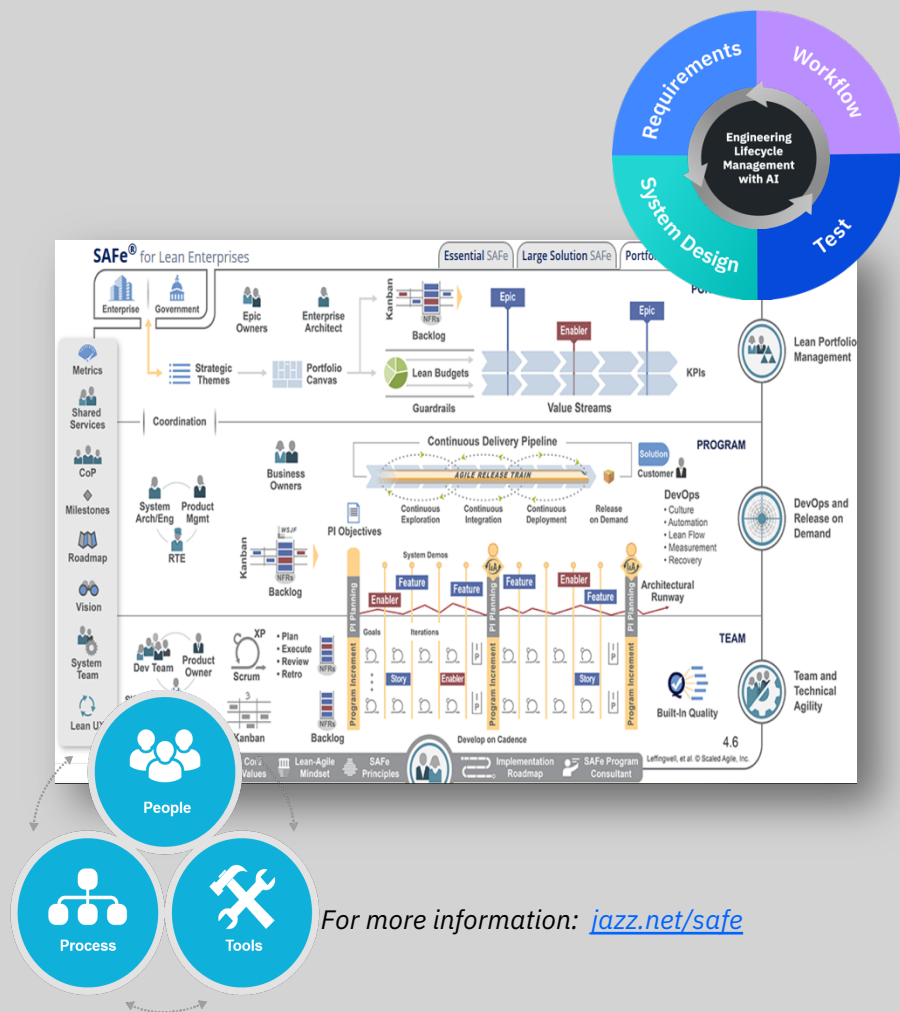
Requirements
Workflow
Engineering Lifecycle Management with AI
System Design
Test

SAFe® for Lean Enterprises
Essential SAFe
Large Solution SAFe
Portfo

Enterprise
Government
Epic Owners
Enterprise Architect
Kanban
NFRs
Backlog
Epic
Enabler
Epic
PO
Lean Portfolio Management
Metrics
Strategic Themes
Portfolio Canvas
Lean Budgets
KPIs
Shared Services
Guardrails
Value Streams
Coordination
CoP
Continuous Delivery Pipeline
PROGRAM
Business Owners
AGILE RELEASE TRAIN
Solution
Customer
Milestones
System Arch/Eng
Product Mgmt
Continuous Exploration
Continuous Integration
Continuous Deployment
Release on Demand
DevOps
• Culture
• Automation
• Lean Flow
• Measurement
• Recovery
DevOps and Release on Demand
Roadmap
RTE
PI Objectives
WSJF
Kanban
NFRs
Backlog
System Demos
Feature
Feature
Feature
Enabler
Feature
Enabler
Architectural Runway
Vision
PI Planning
PI Planning
PI Planning
System Team
TEAM
Dev Team
Product Owner
XP
Scrum
• Plan
• Execute
• Review
• Retro
NFRs
Goals
Iterations
Program Increment
Program Increment
Program Increment
Story
Enabler
Story
IP
IP
Built-In Quality
Team and Technical Agility
Lean UX
Kanban
NFRs
Backlog
Develop on Cadence
4.6
Core Values
Lean-Agile Mindset
SAFe Principles
Implementation Roadmap
SAFe Program Consultant
Leffingwell, et al. © Scaled Agile, Inc.

People
Process
Tools

For more information: jazz.net/safe